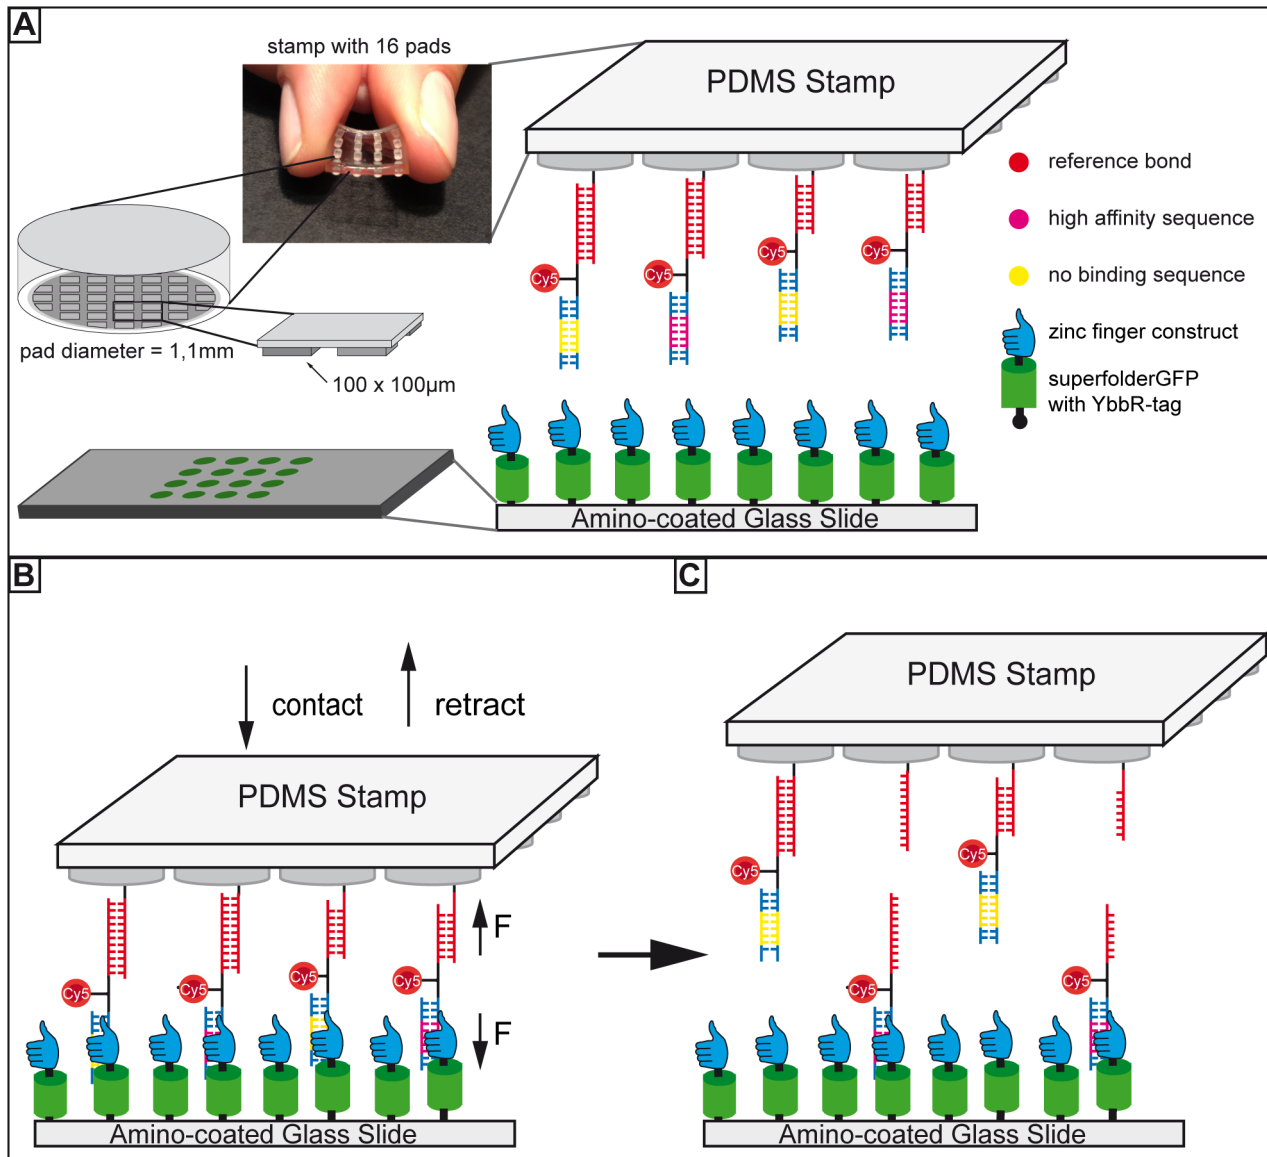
A

stamp with 16 pads

PDMS Stamp

reference bond

high affinity sequence

no binding sequence

zinc finger construct

superfolderGFP with YbbR-tag

Cy5

Cy5

Cy5

Cy5

pad diameter = 1,1mm

100 x 100µm

Amino-coated Glass Slide

B

contact

retract

PDMS Stamp

Cy5

Cy5

Cy5

Cy5

F

F

Amino-coated Glass Slide

C

PDMS Stamp

Cy5

Cy5

Cy5

Cy5

Amino-coated Glass Slide